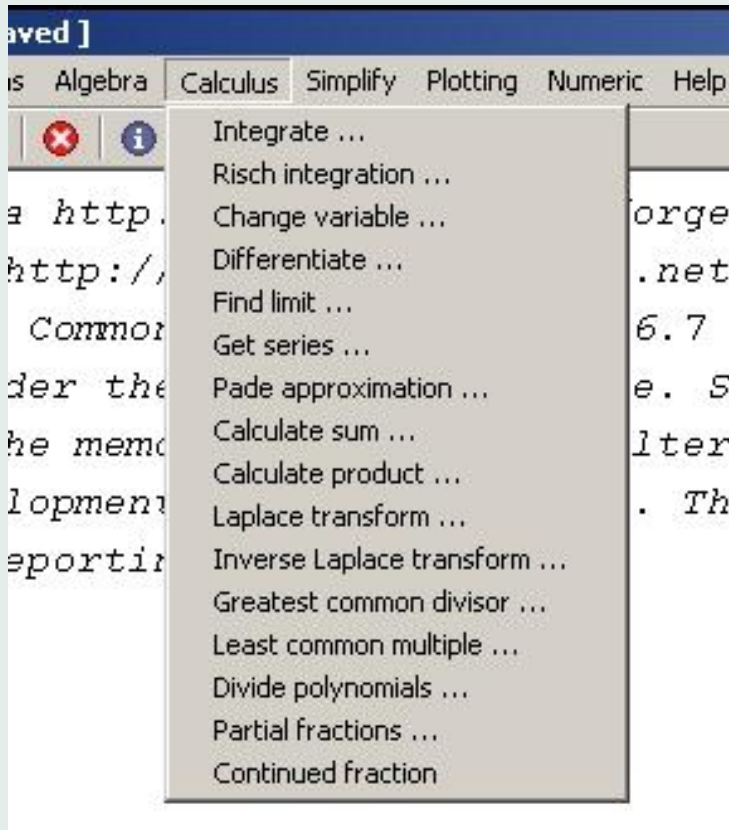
aved ]

s Algebra Calculus Simplify Plotting Numeric Help

Integrate ...
Risch integration ...
Change variable ...
Differentiate ...
Find limit ...
Get series ...
Pade approximation ...
Calculate sum ...
Calculate product ...
Laplace transform ...
Inverse Laplace transform ...
Greatest common divisor ...
Least common multiple ...
Divide polynomials ...
Partial fractions ...
Continued fraction

a http. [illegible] orge
http:// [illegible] .net
Commor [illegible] 6.7
der the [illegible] e. S
he memo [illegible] lter
lopment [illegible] . Th
eportir